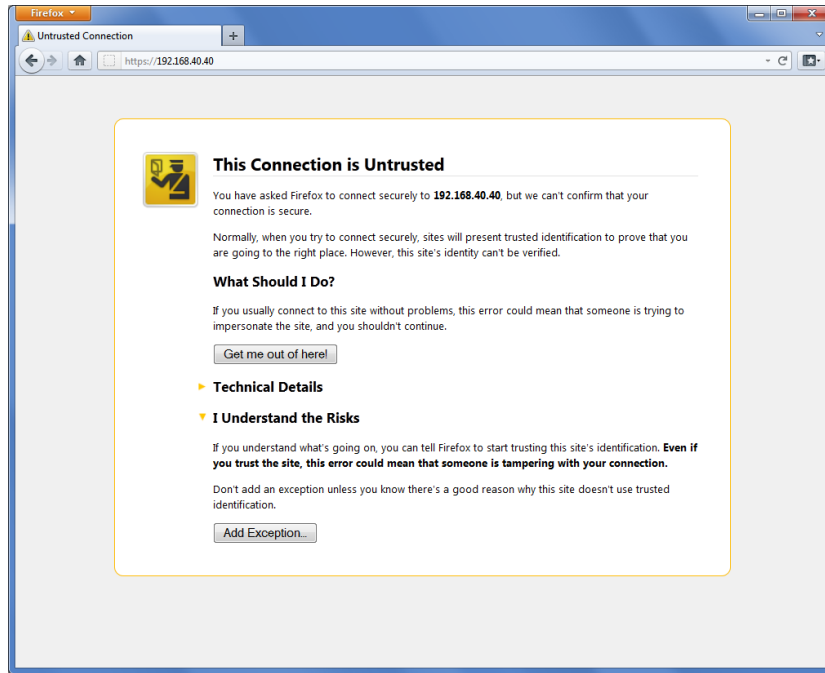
Firefox

Untrusted Connection

+

https://192.168.40.40

This Connection is Untrusted

You have asked Firefox to connect securely to **192.168.40.40**, but we can't confirm that your connection is secure.

Normally, when you try to connect securely, sites will present trusted identification to prove that you are going to the right place. However, this site's identity can't be verified.

What Should I Do?

If you usually connect to this site without problems, this error could mean that someone is trying to impersonate the site, and you shouldn't continue.

Get me out of here!

Technical Details

I Understand the Risks

If you understand what's going on, you can tell Firefox to start trusting this site's identification. **Even if you trust the site, this error could mean that someone is tampering with your connection.**

Don't add an exception unless you know there's a good reason why this site doesn't use trusted identification.

Add Exception...